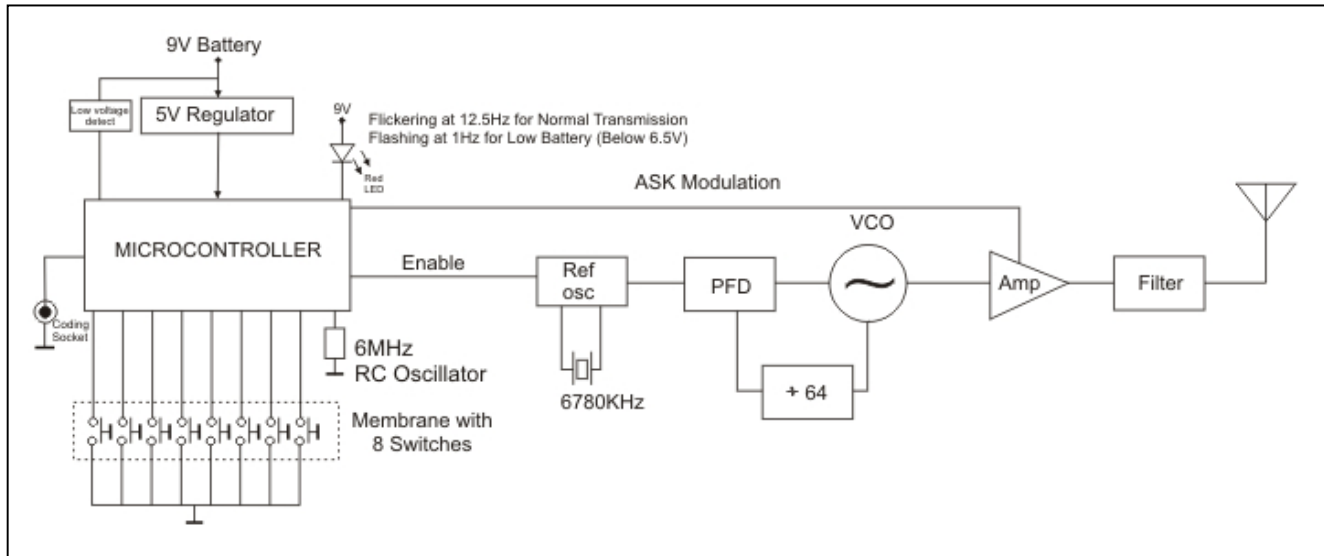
9V Battery

Low voltage detect

5V Regulator

9V

Flickering at 12.5Hz for Normal Transmission
Flashing at 1Hz for Low Battery (Below 6.5V)

Red LED

ASK Modulation

MICROCONTROLLER

Enable

Ref osc

PFD

VCO

Amp

Filter

Coding Socket

6MHz
RC Oscillator

6780KHz

+ 64

Membrane with 8 Switches